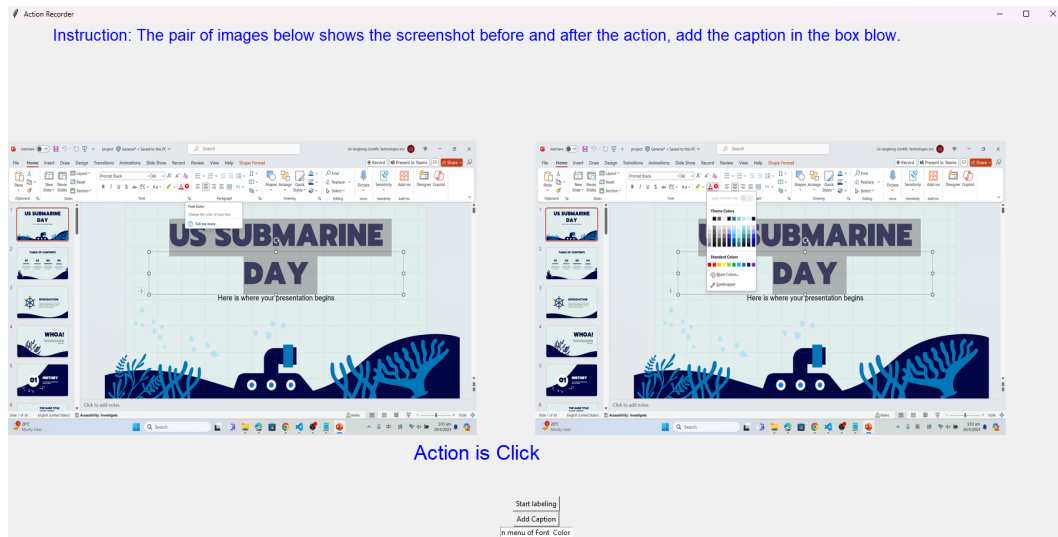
Action Recorder

Instruction: The pair of images below shows the screenshot before and after the action, add the caption in the box blow.

File Home Insert Draw Design Transitions Animations Slide Show Record Review View Help Shape Format

Font Color
Change the color of your text.
Tell me more

US SUBMARINE DAY

Here is where your presentation begins

Click to add notes

Theme Colors
Standard Colors
More Colors...
Eyedropper

US SUBMARINE DAY

Here is where your presentation begins

Click to add notes

Action is Click

Start labeling
Add Caption
n menu of Font Color